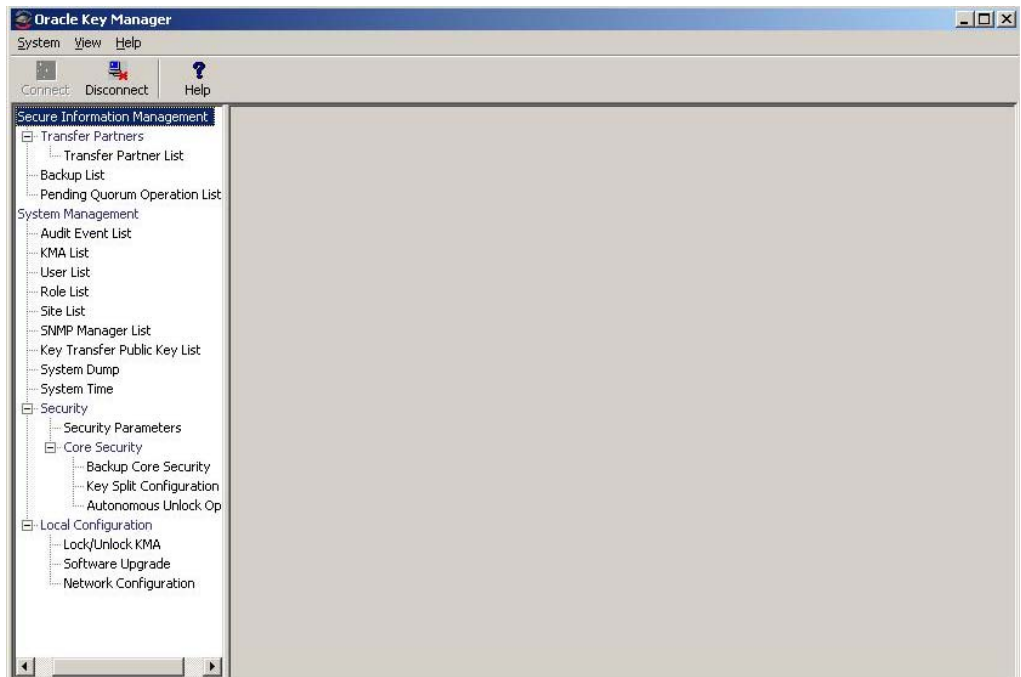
Oracle Key Manager

System View Help

Connect Disconnect Help

Secure Information Management
Transfer Partners
Transfer Partner List
Backup List
Pending Quorum Operation List
System Management
Audit Event List
KMA List
User List
Role List
Site List
SNMP Manager List
Key Transfer Public Key List
System Dump
System Time
Security
Security Parameters
Core Security
Backup Core Security
Key Split Configuration
Autonomous Unlock Op
Local Configuration
Lock/Unlock KMA
Software Upgrade
Network Configuration